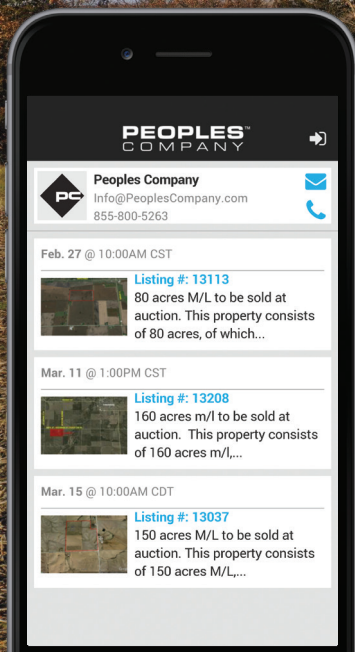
PEOPLES™
COMPANY

PC

Peoples Company
Info@PeoplesCompany.com
855-800-5263

Feb. 27 @ 10:00AM CST
Listing #: 13113
80 acres M/L to be sold at auction. This property consists of 80 acres, of which...

Mar. 11 @ 1:00PM CST
Listing #: 13208
160 acres m/l to be sold at auction. This property consists of 160 acres m/l,...

Mar. 15 @ 10:00AM CDT
Listing #: 13037
150 acres M/L to be sold at auction. This property consists of 150 acres M/L,...